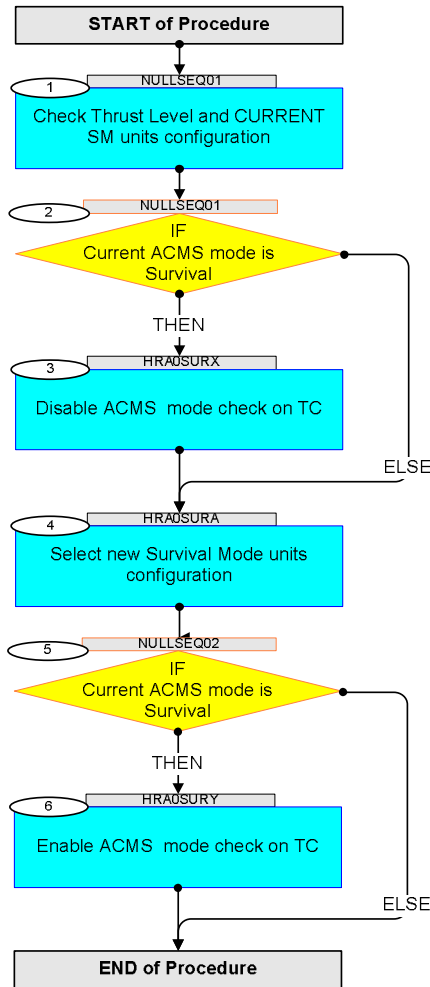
START of Procedure

1
NULLSEQ01
Check Thrust Level and CURRENT SM units configuration

2
NULLSEQ01
IF
Current ACMS mode is Survival

THEN

3
HRA0SURX
Disable ACMS mode check on TC

ELSE

4
HRA0SURA
Select new Survival Mode units configuration

5
NULLSEQ02
IF
Current ACMS mode is Survival

THEN

6
HRA0SURY
Enable ACMS mode check on TC

ELSE

END of Procedure